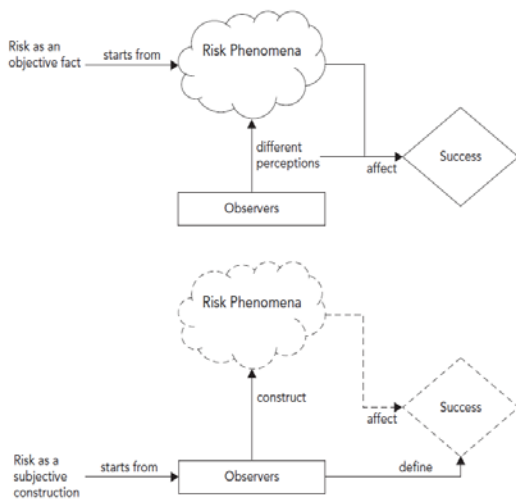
Risk as an objective fact

starts from

Risk Phenomena

different perceptions

affect

Success

Observers

Risk Phenomena

construct

affect

Success

Risk as a subjective construction

starts from

Observers

define